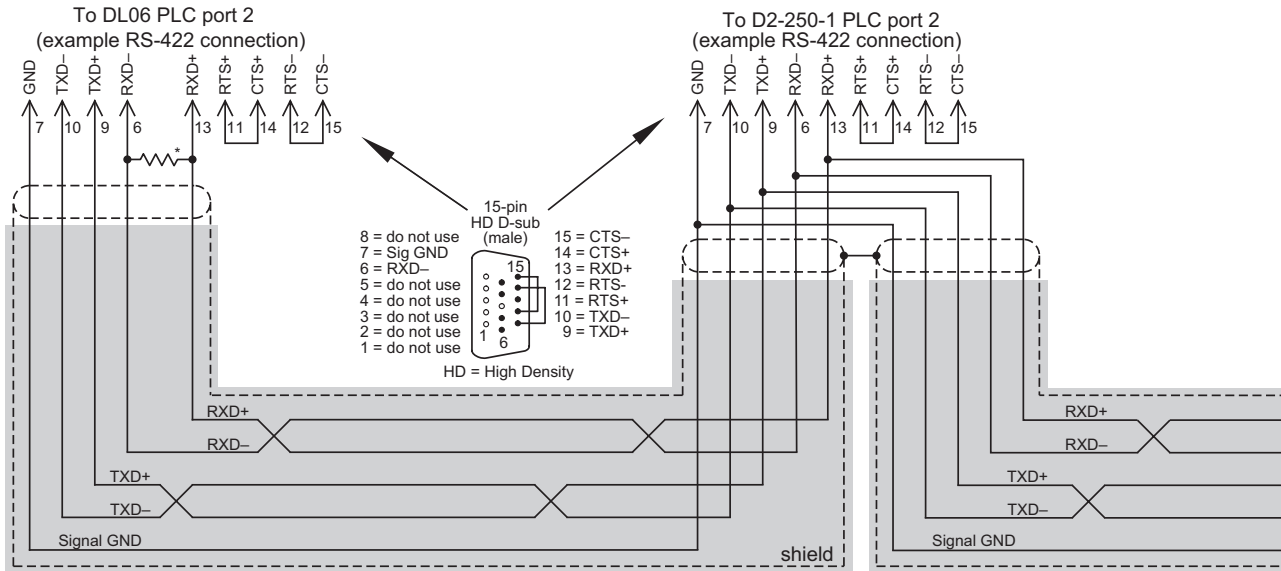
To DL06 PLC port 2
(example RS-422 connection)

GND TXD– TXD+ RXD– RXD+ RTS+ CTS+ RTS– CTS–
7 10 9 6 13 11 14 12 15

*

To D2-250-1 PLC port 2
(example RS-422 connection)

GND TXD– TXD+ RXD– RXD+ RTS+ CTS+ RTS– CTS–
7 10 9 6 13 11 14 12 15

15-pin
HD D-sub
(male)

8 = do not use
7 = Sig GND
6 = RXD–
5 = do not use
4 = do not use
3 = do not use
2 = do not use
1 = do not use

15
1
6

15 = CTS–
14 = CTS+
13 = RXD+
12 = RTS-
11 = RTS+
10 = TXD–
9 = TXD+

HD = High Density

RXD+
RXD–
TXD+
TXD–
Signal GND
shield

RXD+
RXD–
TXD+
TXD–
Signal GND